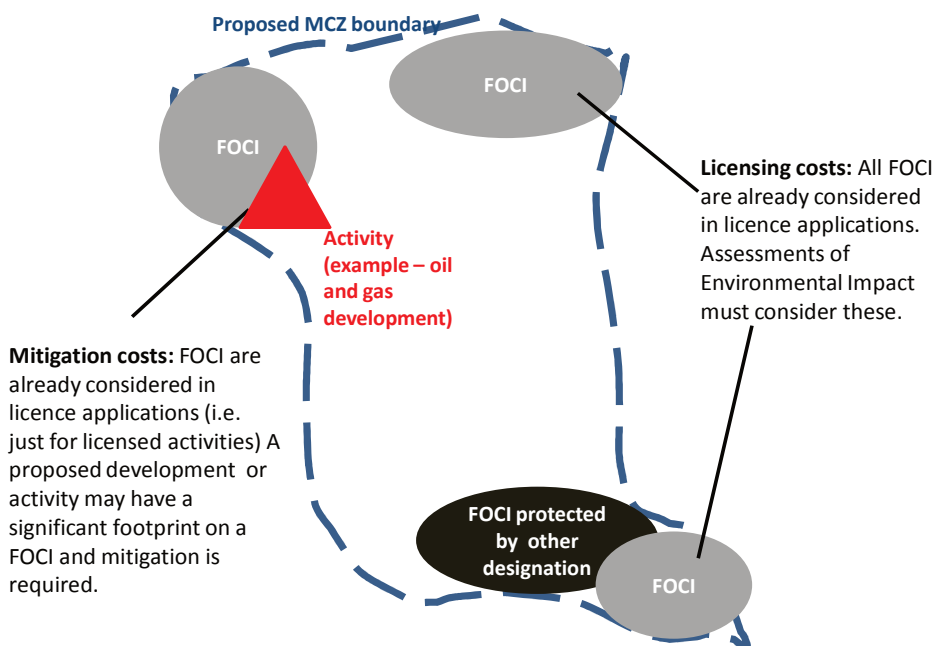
Proposed MCZ boundary

FOCI

FOCI

Activity (example – oil and gas development)

Licensing costs: All FOCI are already considered in licence applications. Assessments of Environmental Impact must consider these.

Mitigation costs: FOCI are already considered in licence applications (i.e. just for licensed activities) A proposed development or activity may have a significant footprint on a FOCI and mitigation is required.

FOCI protected by other designation

FOCI